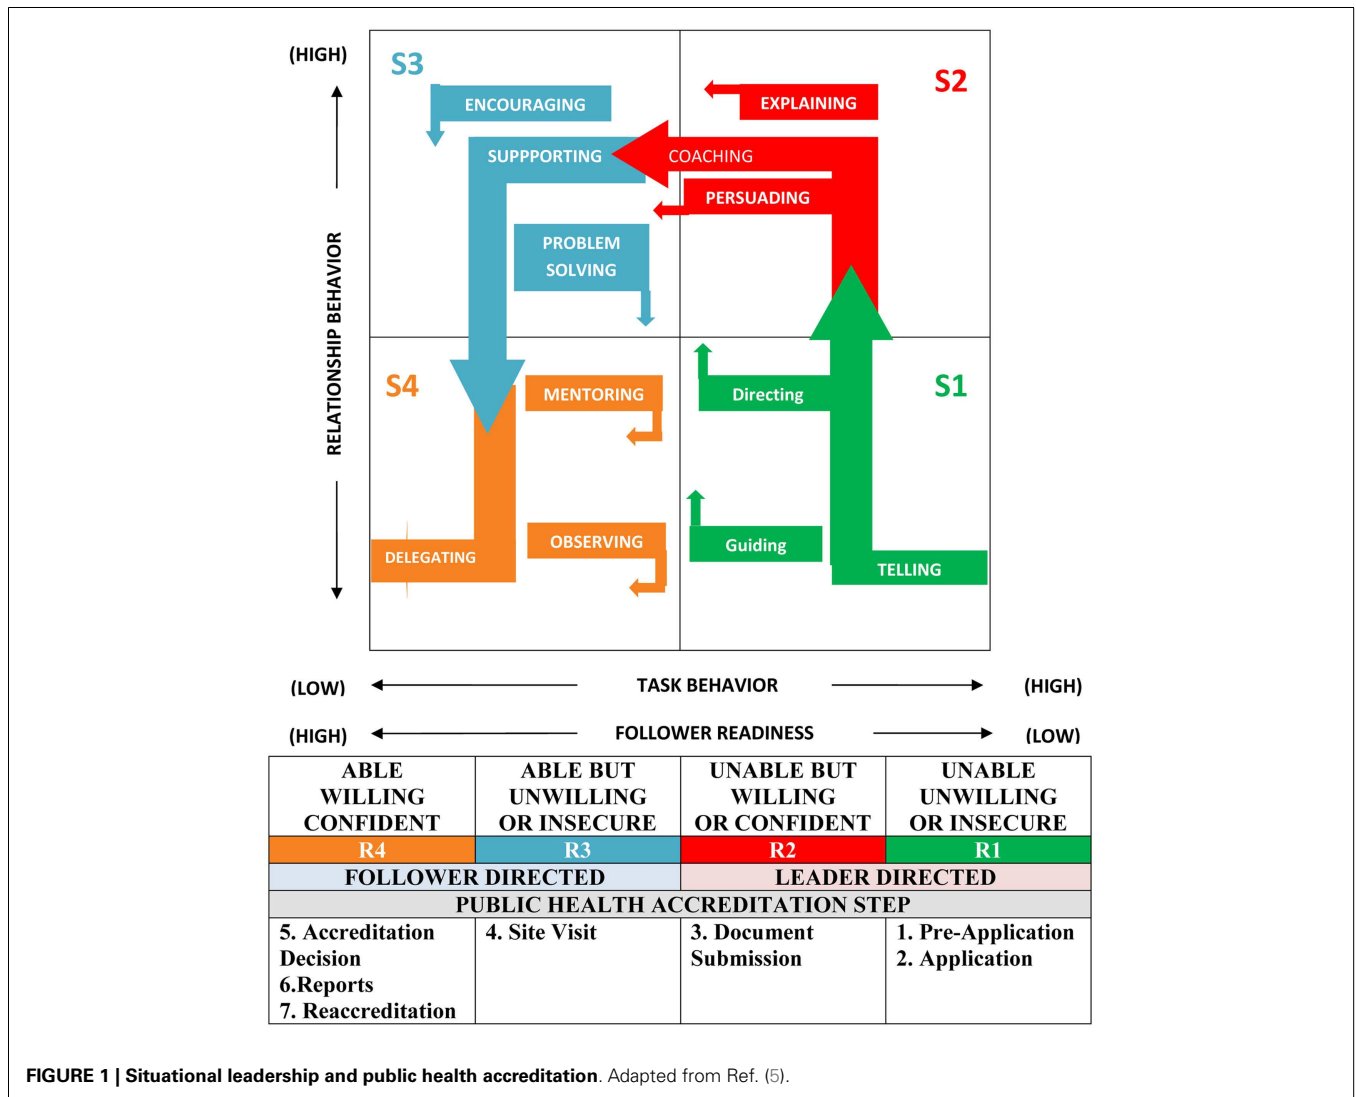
(HIGH)

RELATIONSHIP BEHAVIOR

S3

ENCOURAGING

SUPPPORTING

PROBLEM SOLVING

EXPLAINING

S2

COACHING

PERSUADING

S4

MENTORING

OBSERVING

DELEGATING

Directing

S1

Guiding

TELLING

(LOW) TASK BEHAVIOR (HIGH)

(HIGH) FOLLOWER READINESS (LOW)

| ABLE WILLING CONFIDENT | ABLE BUT UNWILLING OR INSECURE | UNABLE BUT WILLING OR CONFIDENT | UNABLE UNWILLING OR INSECURE |
|---|---|---|---|
| R4 | R3 | R2 | R1 |
| FOLLOWER DIRECTED | | LEADER DIRECTED | |
| PUBLIC HEALTH ACCREDITATION STEP | | | |
| 5. Accreditation Decision 6.Reports 7. Reaccreditation | 4. Site Visit | 3. Document Submission | 1. Pre-Application 2. Application |

FIGURE 1 | Situational leadership and public health accreditation. Adapted from Ref. (5).